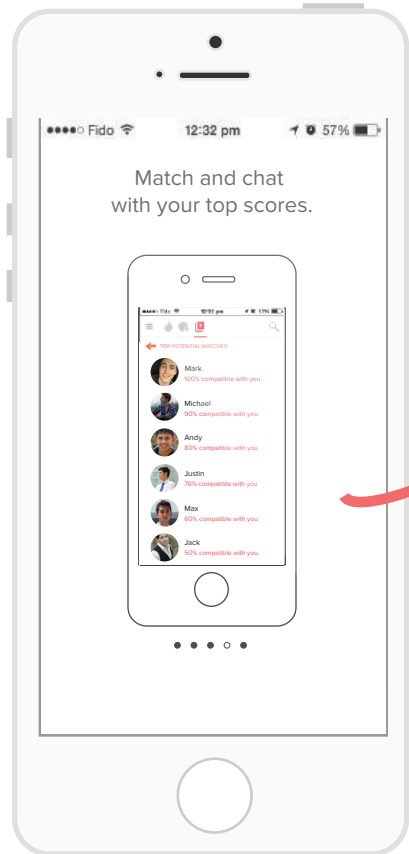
●●●●○ Fido 12:32 pm 57%

Match and chat with your top scores.

TOP POTENTIAL MATCHES

Mark
100% compatible with you

Michael
90% compatible with you

Andy
80% compatible with you

Justin
70% compatible with you

Max
60% compatible with you

Jack
50% compatible with you